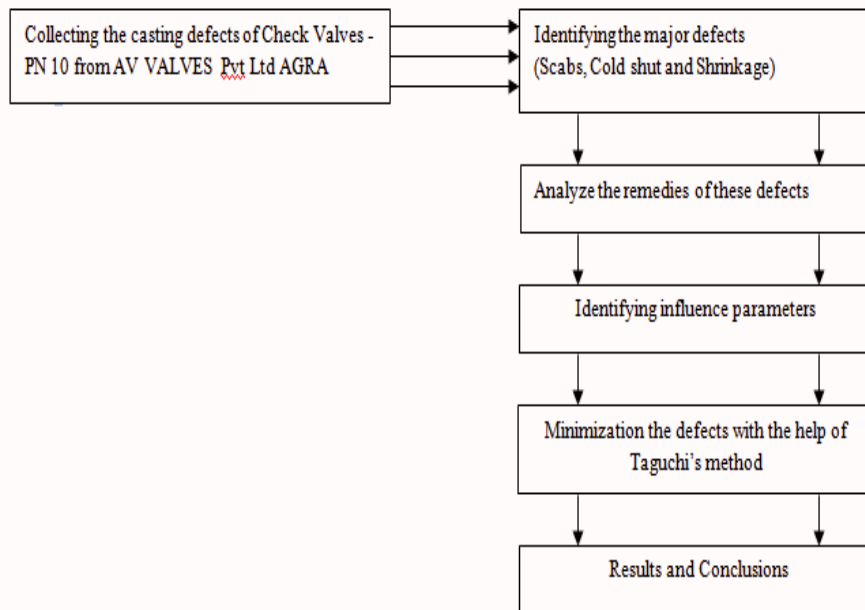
Collecting the casting defects of Check Valves - PN 10 from AV VALVES Pvt Ltd AGRA

Identifying the major defects (Scabs, Cold shut and Shrinkage)

Analyze the remedies of these defects

Identifying influence parameters

Minimization the defects with the help of Taguchi's method

Results and Conclusions